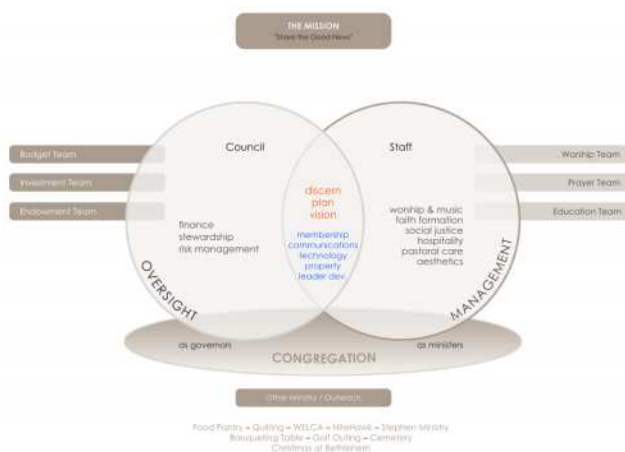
THE MISSION
"Share the Good News"

Budget Team
Investment Team
Endowment Team

Council

finance
stewardship
risk management

OVERSIGHT

discern
plan
vision

membership
communications
technology
property
leader dev.

Staff

worship & music
faith formation
social justice
hospitality
pastoral care
aesthetics

MANAGEMENT

Worship Team
Prayer Team
Education Team

as governors
CONGREGATION
as ministers

Other Ministry / Outreach

Food Pantry • Quilting • WELCA • NiteHawk • Stephen Ministry
Banqueting Table • Golf Outing • Cemetery
Christmas at Bethlehem